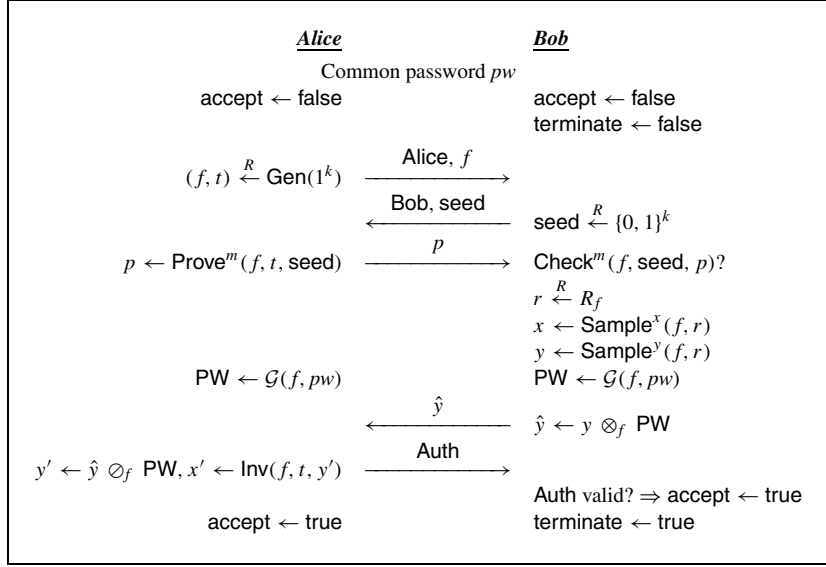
*Alice* | *Bob*

Common password $pw$

accept ← false | accept ← false
terminate ← false

$(f, t) \stackrel{R}{\leftarrow} \mathsf{Gen}(1^k)$ → Alice, $f$ →

← Bob, seed ← seed $\stackrel{R}{\leftarrow} \{0,1\}^k$

$p \leftarrow \mathsf{Prove}^m(f, t, \mathsf{seed})$ → $p$ → $\mathsf{Check}^m(f, \mathsf{seed}, p)$?

$r \stackrel{R}{\leftarrow} R_f$
$x \leftarrow \mathsf{Sample}^x(f, r)$
$y \leftarrow \mathsf{Sample}^y(f, r)$

$\mathsf{PW} \leftarrow \mathcal{G}(f, pw)$ | $\mathsf{PW} \leftarrow \mathcal{G}(f, pw)$

← $\hat{y}$ ← $\hat{y} \leftarrow y \otimes_f \mathsf{PW}$

$y' \leftarrow \hat{y} \oslash_f \mathsf{PW}, x' \leftarrow \mathsf{Inv}(f, t, y')$ → Auth →

Auth valid? ⇒ accept ← true

accept ← true | terminate ← true